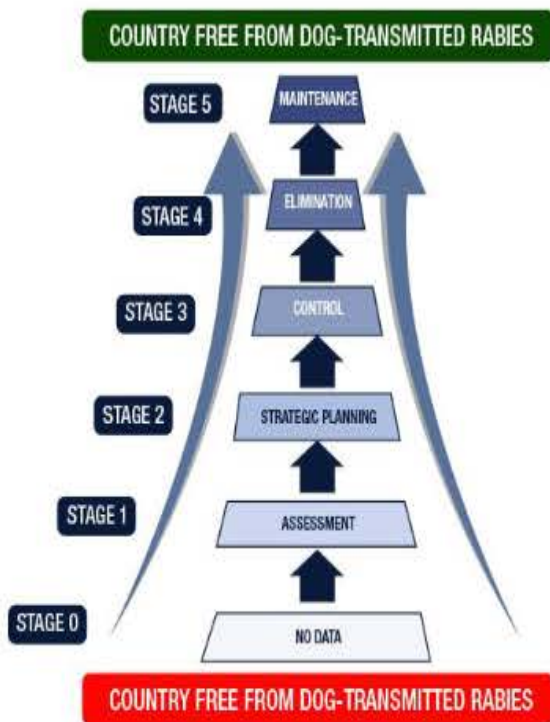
COUNTRY FREE FROM DOG-TRANSMITTED RABIES

STAGE 5

MAINTENANCE

STAGE 4

ELIMINATION

STAGE 3

CONTROL

STAGE 2

STRATEGIC PLANNING

STAGE 1

ASSESSMENT

STAGE 0

NO DATA

COUNTRY FREE FROM DOG-TRANSMITTED RABIES